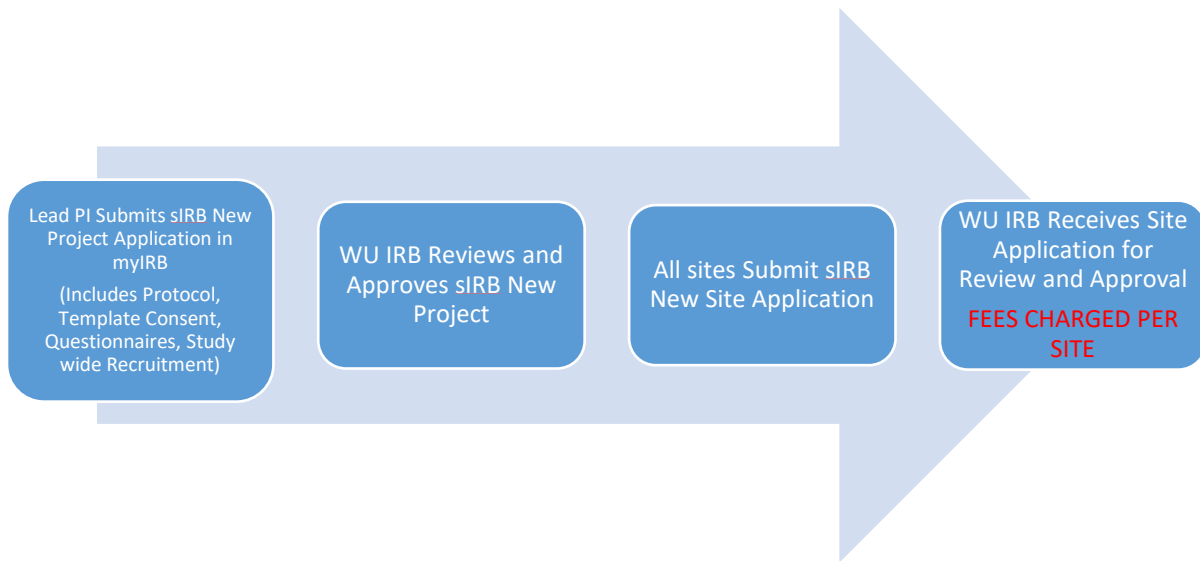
Lead PI Submits sIRB New Project Application in myIRB

(Includes Protocol, Template Consent, Questionnaires, Study wide Recruitment)

WU IRB Reviews and Approves sIRB New Project

All sites Submit sIRB New Site Application

WU IRB Receives Site Application for Review and Approval

FEES CHARGED PER SITE